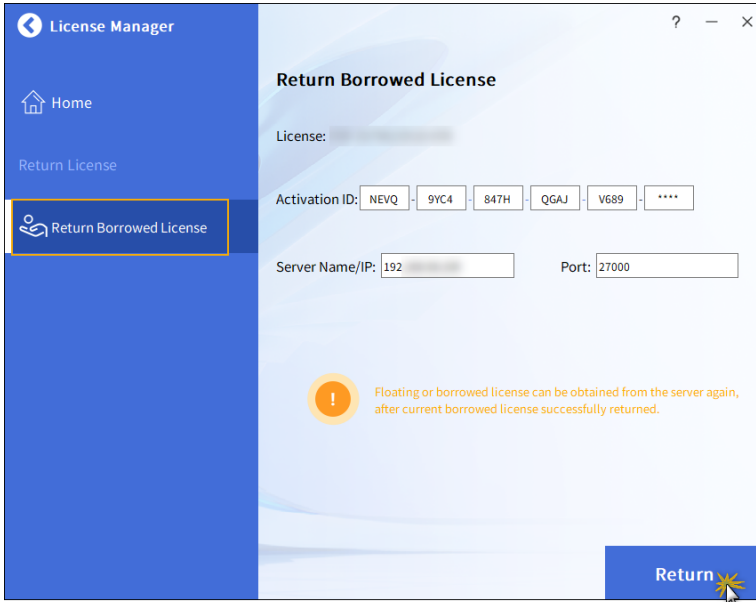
License Manager

? —

Home

Return License

Return Borrowed License

Return Borrowed License

License: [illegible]

Activation ID: NEVQ - 9YC4 - 847H - QGAJ - V689 - ****

Server Name/IP: 192 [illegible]

Port: 27000

!

Floating or borrowed license can be obtained from the server again, after current borrowed license successfully returned.

Return